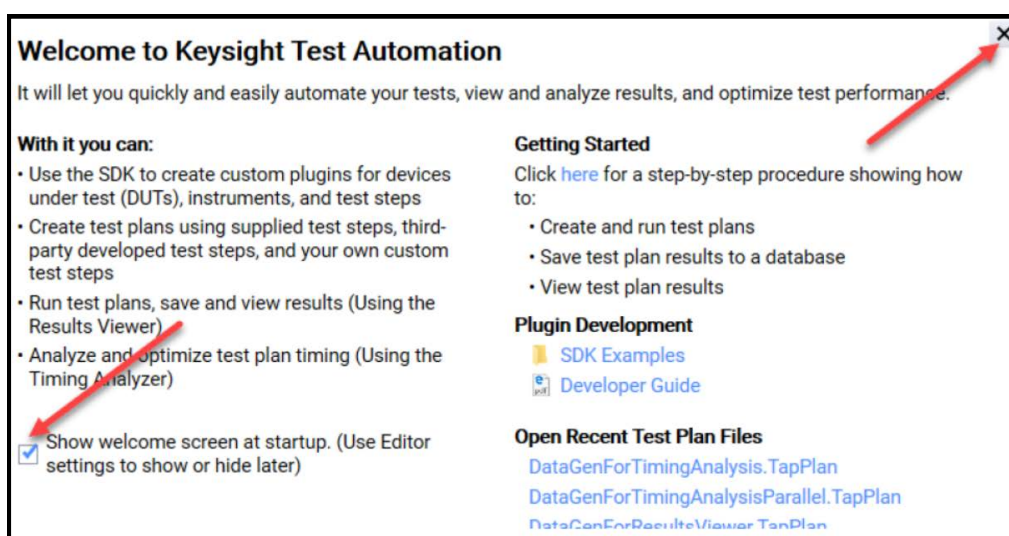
Welcome to Keysight Test Automation

×

It will let you quickly and easily automate your tests, view and analyze results, and optimize test performance.

With it you can:

• Use the SDK to create custom plugins for devices under test (DUTs), instruments, and test steps

• Create test plans using supplied test steps, third-party developed test steps, and your own custom test steps

• Run test plans, save and view results (Using the Results Viewer)

• Analyze and optimize test plan timing (Using the Timing Analyzer)

Show welcome screen at startup. (Use Editor settings to show or hide later)

Getting Started

Click here for a step-by-step procedure showing how to:

• Create and run test plans

• Save test plan results to a database

• View test plan results

Plugin Development

SDK Examples

Developer Guide

Open Recent Test Plan Files

DataGenForTimingAnalysis.TapPlan

DataGenForTimingAnalysisParallel.TapPlan

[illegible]